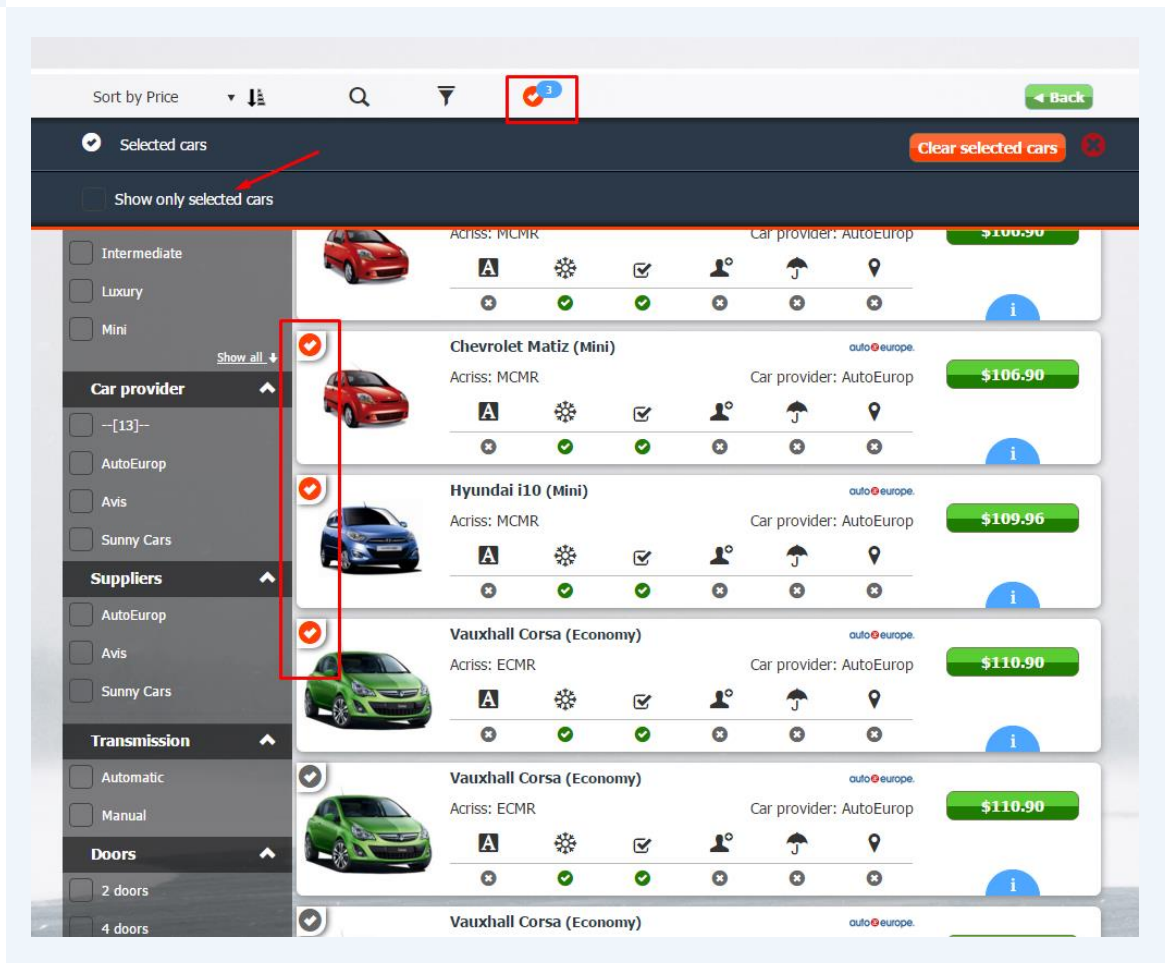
Sort by Price

3

Back

Selected cars

Clear selected cars

Show only selected cars

Intermediate

Luxury

Mini

Show all

Car provider

--[13]--

AutoEurop

Avis

Sunny Cars

Suppliers

AutoEurop

Avis

Sunny Cars

Transmission

Automatic

Manual

Doors

2 doors

4 doors

Acriss: MCMR

Car provider: AutoEurop

$106.90

A

i

Chevrolet Matiz (Mini)

auto europe.

Acriss: MCMR

Car provider: AutoEurop

$106.90

A

i

Hyundai i10 (Mini)

auto europe.

Acriss: MCMR

Car provider: AutoEurop

$109.96

A

i

Vauxhall Corsa (Economy)

auto europe.

Acriss: ECMR

Car provider: AutoEurop

$110.90

A

i

Vauxhall Corsa (Economy)

auto europe.

Acriss: ECMR

Car provider: AutoEurop

$110.90

A

i

Vauxhall Corsa (Economy)

auto europe.